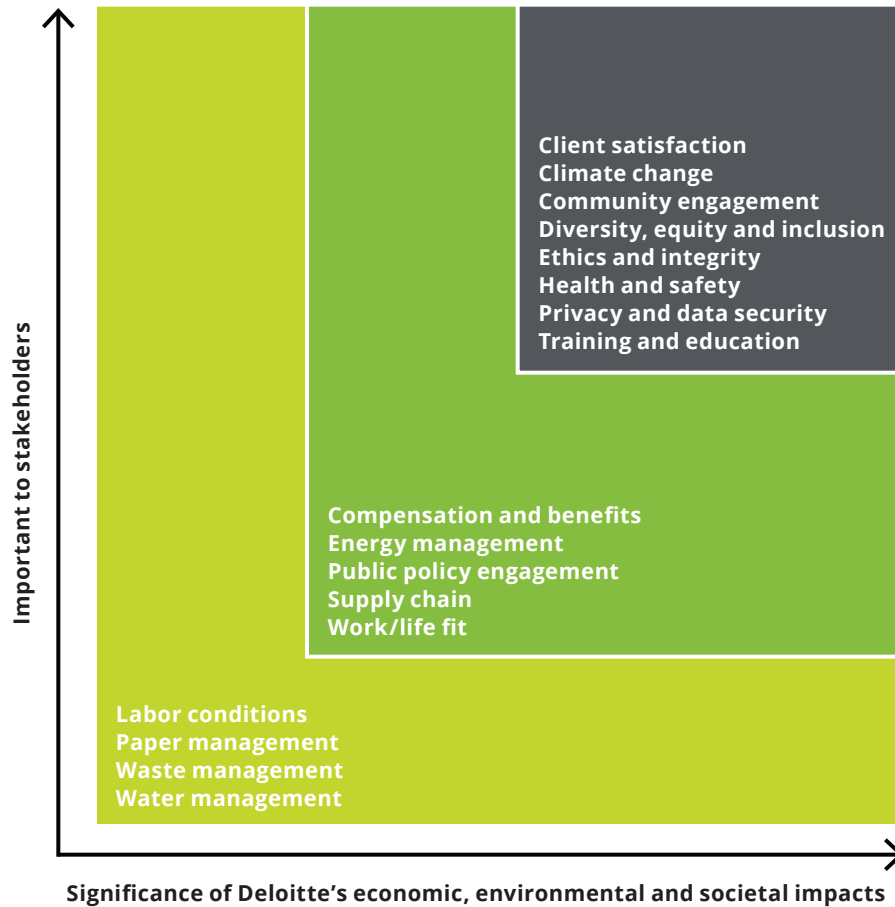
Client satisfaction
Climate change
Community engagement
Diversity, equity and inclusion
Ethics and integrity
Health and safety
Privacy and data security
Training and education

Compensation and benefits
Energy management
Public policy engagement
Supply chain
Work/life fit

Labor conditions
Paper management
Waste management
Water management

Important to stakeholders

Significance of Deloitte's economic, environmental and societal impacts